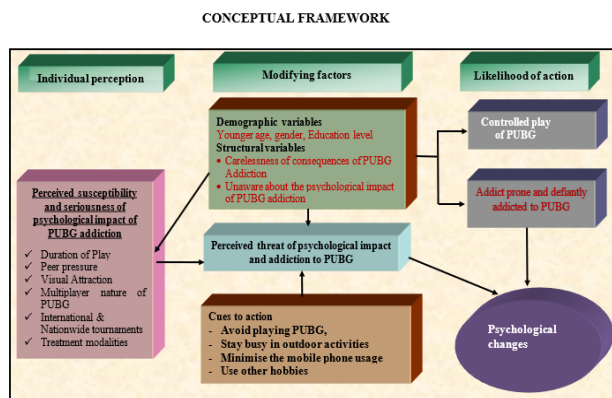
CONCEPTUAL FRAMEWORK

Individual perception

Modifying factors

Likelihood of action

Demographic variables
Younger age, gender, Education level
Structural variables
- Carelessness of consequences of PUBG Addiction
- Unaware about the psychological impact of PUBG addiction

Controlled play of PUBG

Addict prone and defiantly addicted to PUBG

Perceived susceptibility and seriousness of psychological impact of PUBG addiction
✓ Duration of Play
✓ Peer pressure
✓ Visual Attraction
✓ Multiplayer nature of PUBG
✓ International & Nationwide tournaments
✓ Treatment modalities

Perceived threat of psychological impact and addiction to PUBG

Cues to action
- Avoid playing PUBG,
- Stay busy in outdoor activities
- Minimise the mobile phone usage
- Use other hobbies

Psychological changes